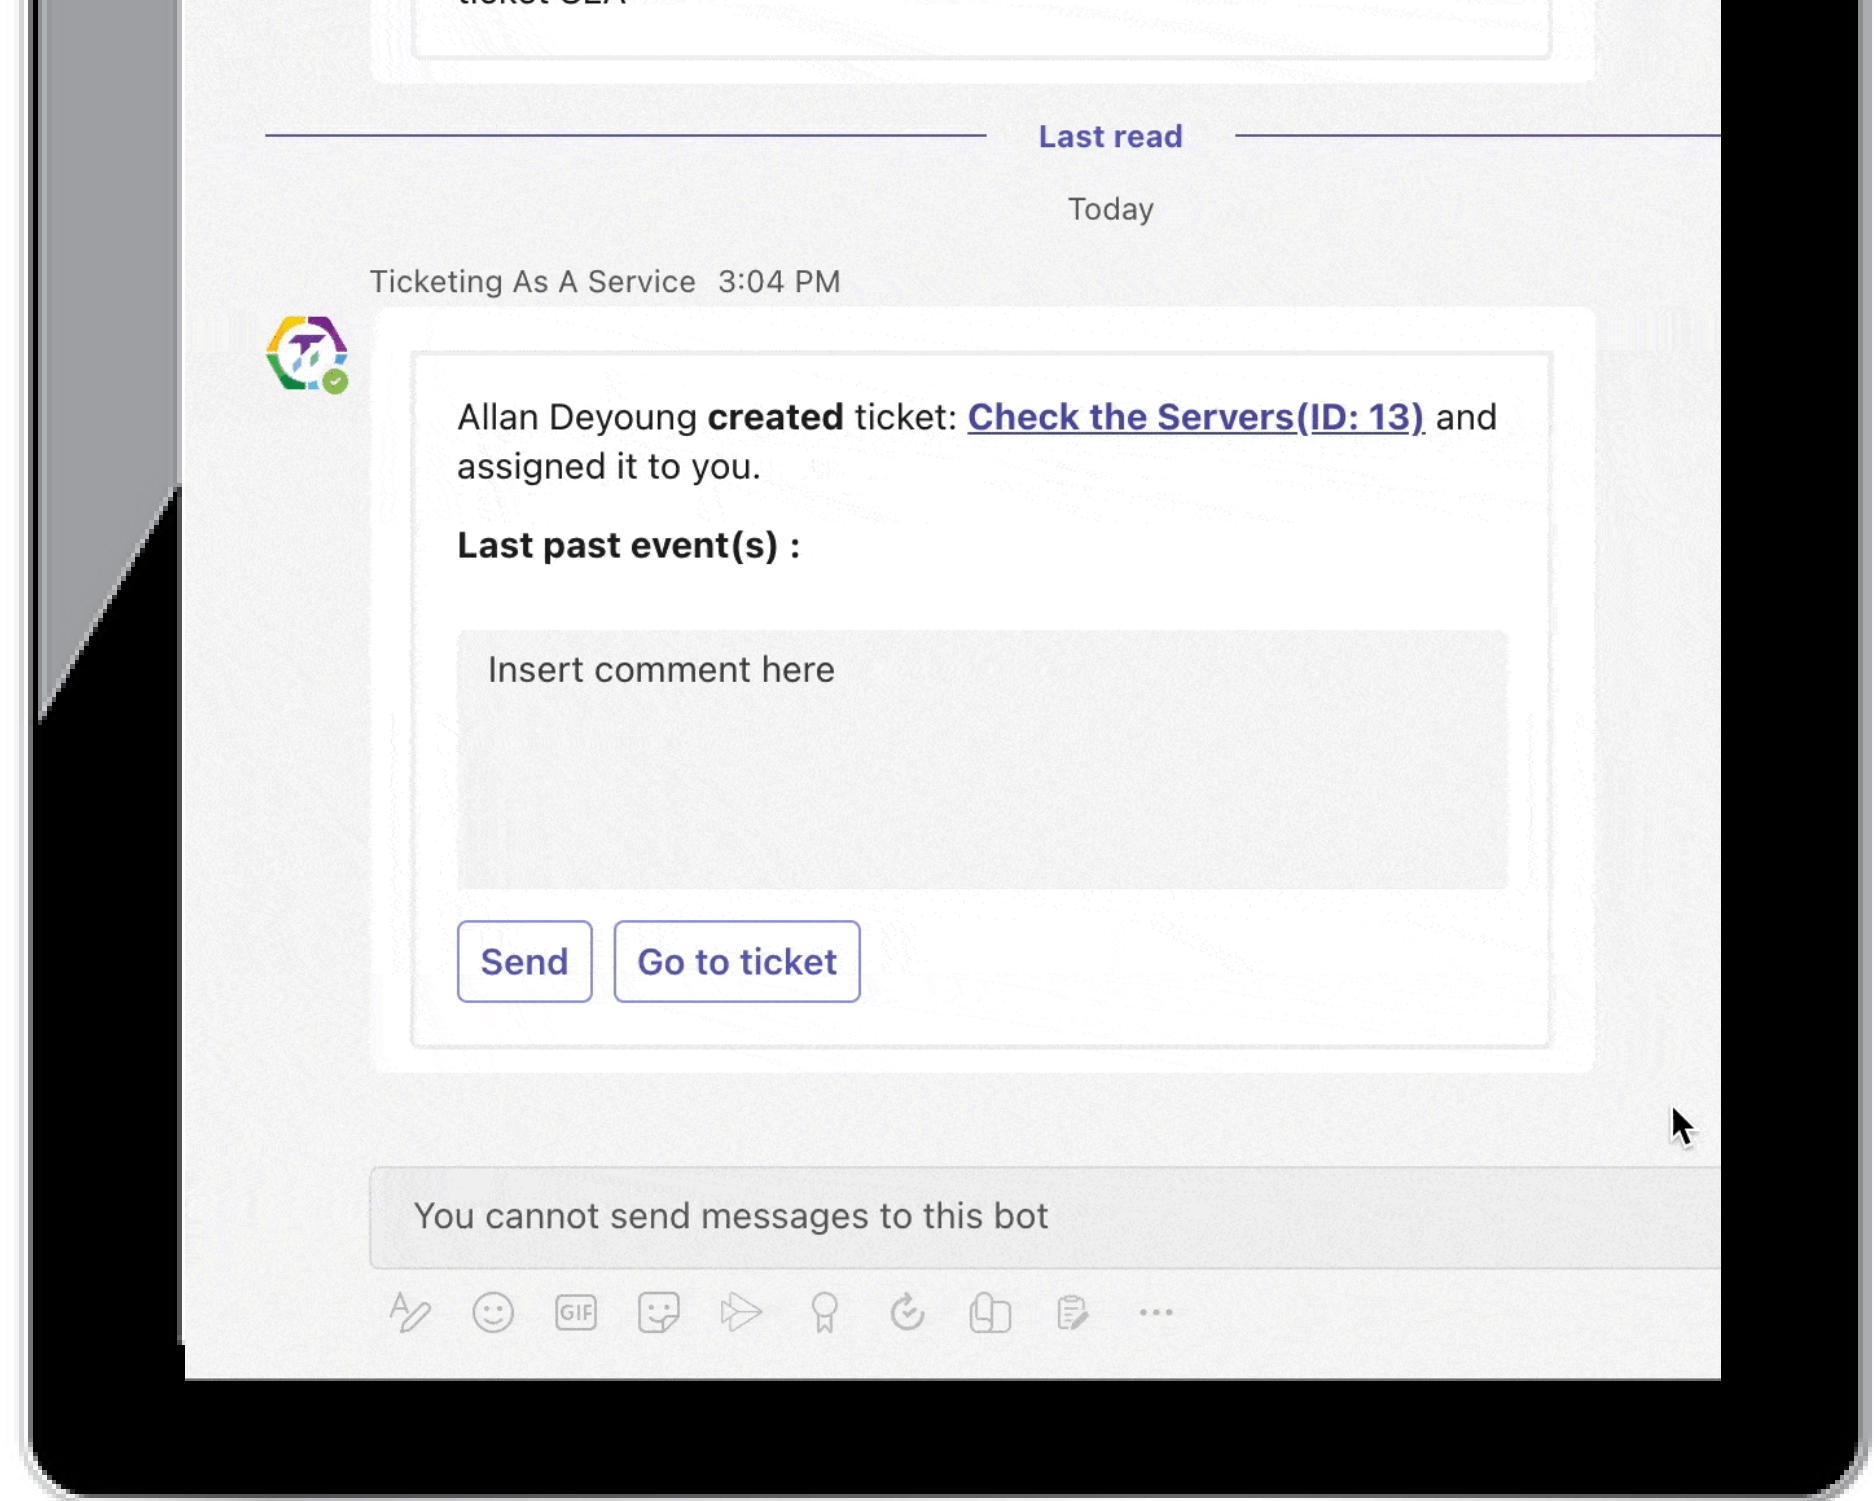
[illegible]

Last read

Today

Ticketing As A Service 3:04 PM

Allan Deyoung **created** ticket: Check the Servers(ID: 13) and assigned it to you.

**Last past event(s) :**

Insert comment here

Send

Go to ticket

You cannot send messages to this bot

GIF

...